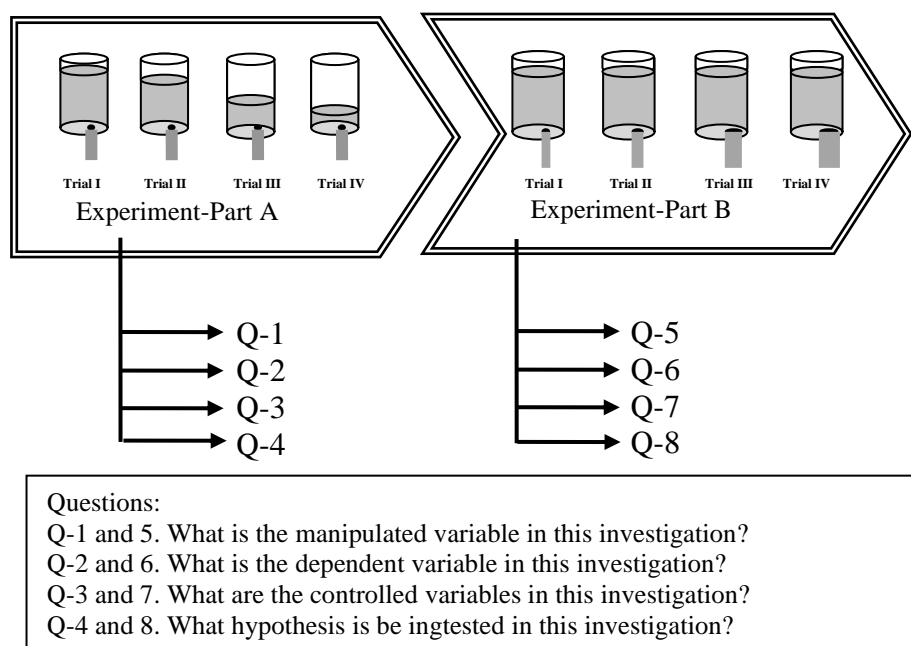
Trial I Trial II Trial III Trial IV
Experiment-Part A

Trial I Trial II Trial III Trial IV
Experiment-Part B

Q-1
Q-2
Q-3
Q-4

Q-5
Q-6
Q-7
Q-8

Questions:
Q-1 and 5. What is the manipulated variable in this investigation?
Q-2 and 6. What is the dependent variable in this investigation?
Q-3 and 7. What are the controlled variables in this investigation?
Q-4 and 8. What hypothesis is be ingtested in this investigation?